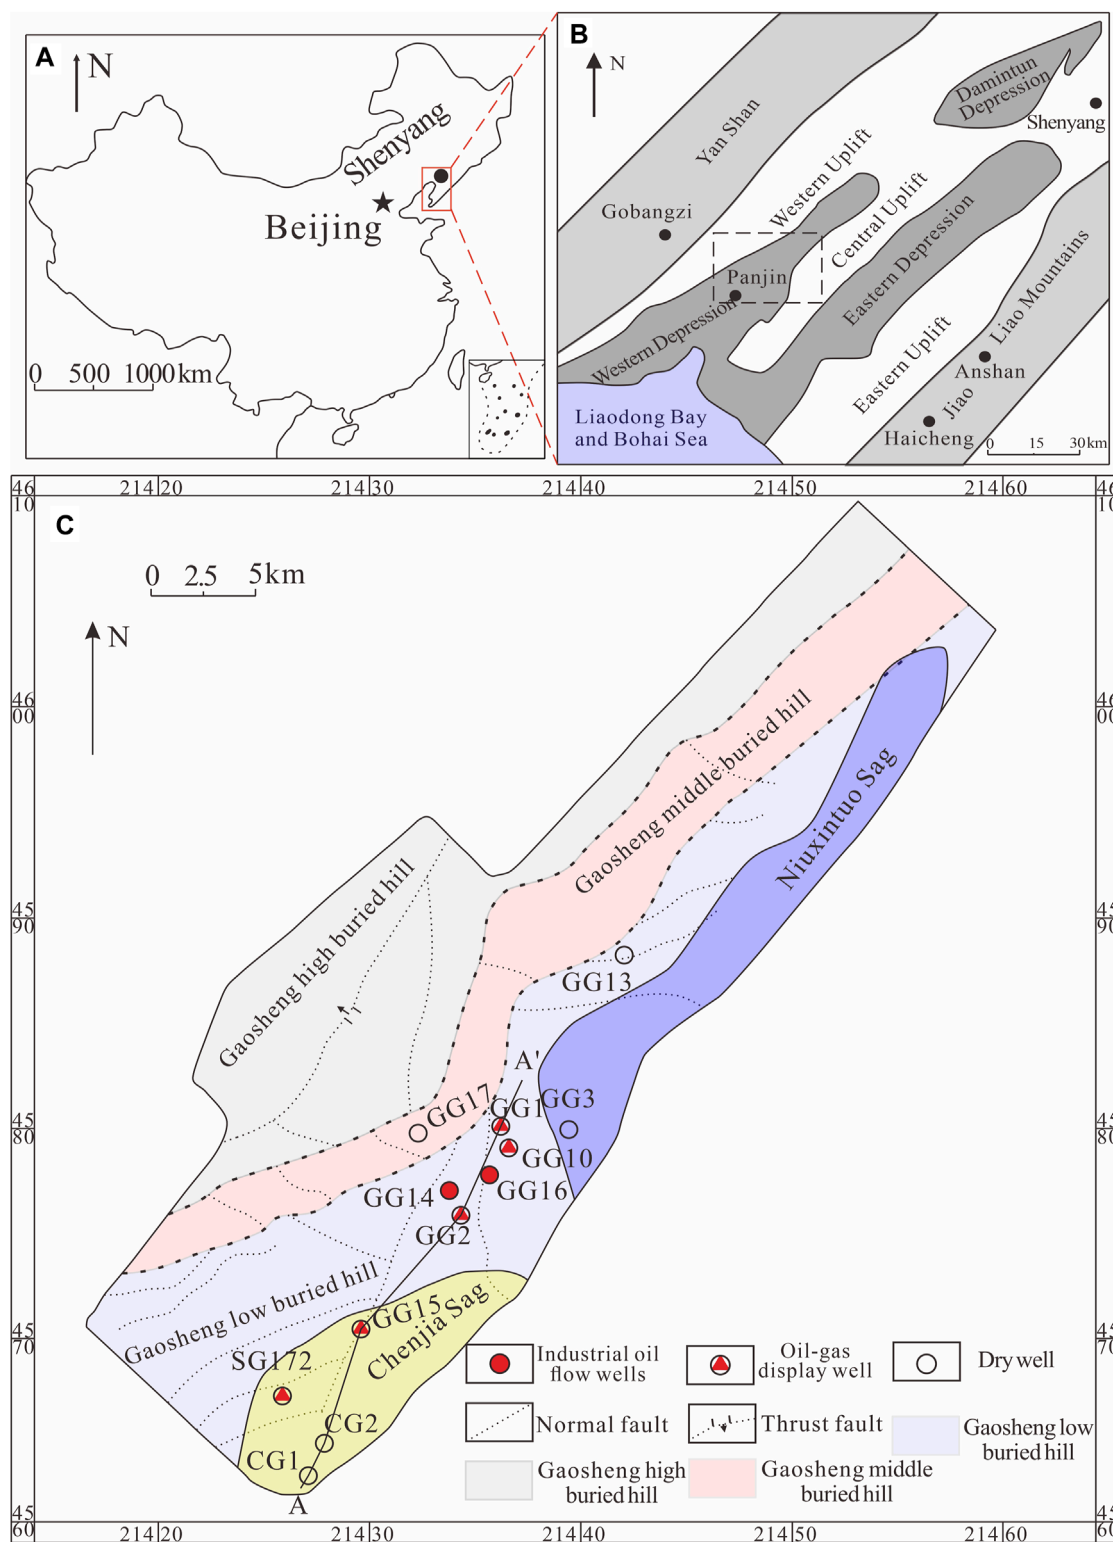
A
N
Shenyang
Beijing
0 500 1000km

B
N
Damintun Depression
Shenyang
Yan Shan
Gobangzi
Western Uplift
Central Uplift
Eastern Depression
Panjin
Western Depression
Liao Mountains
Eastern Uplift
Anshan
Jiao
Haicheng
Liaodong Bay and Bohai Sea
0 15 30km

C
0 2.5 5km
N
214 20
214 30
214 40
214 50
214 60
46 10
46 00
45 90
45 80
45 70
45 60
Gaosheng middle buried hill
Niuxintuo Sag
Gaosheng high buried hill
GG13
A'
GG17
GG1
GG3
GG10
GG16
GG14
GG2
Gaosheng low buried hill
GG15
Chenjia Sag
SG172
CG2
CG1
A
Industrial oil flow wells
Oil-gas display well
Dry well
Normal fault
Thrust fault
Gaosheng low buried hill
Gaosheng high buried hill
Gaosheng middle buried hill